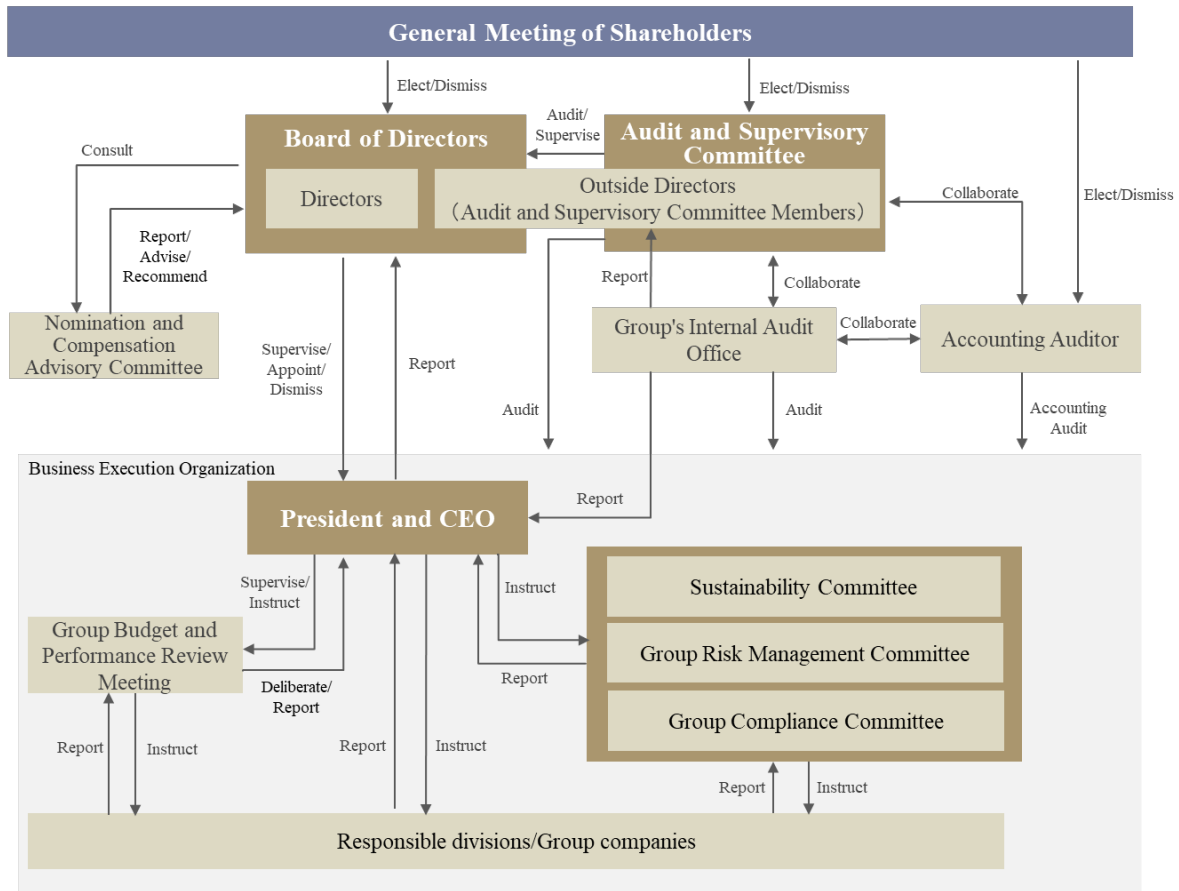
General Meeting of Shareholders

Elect/Dismiss

Elect/Dismiss

Elect/Dismiss

Board of Directors

Audit/ Supervise

Audit and Supervisory Committee

Consult

Directors

Outside Directors (Audit and Supervisory Committee Members)

Collaborate

Report/ Advise/ Recommend

Report

Collaborate

Nomination and Compensation Advisory Committee

Group's Internal Audit Office

Collaborate

Accounting Auditor

Supervise/ Appoint/ Dismiss

Report

Audit

Audit

Accounting Audit

Business Execution Organization

Report

President and CEO

Supervise/ Instruct

Instruct

Sustainability Committee

Group Budget and Performance Review Meeting

Group Risk Management Committee

Report

Deliberate/ Report

Group Compliance Committee

Report

Instruct

Report

Instruct

Report

Instruct

Responsible divisions/Group companies